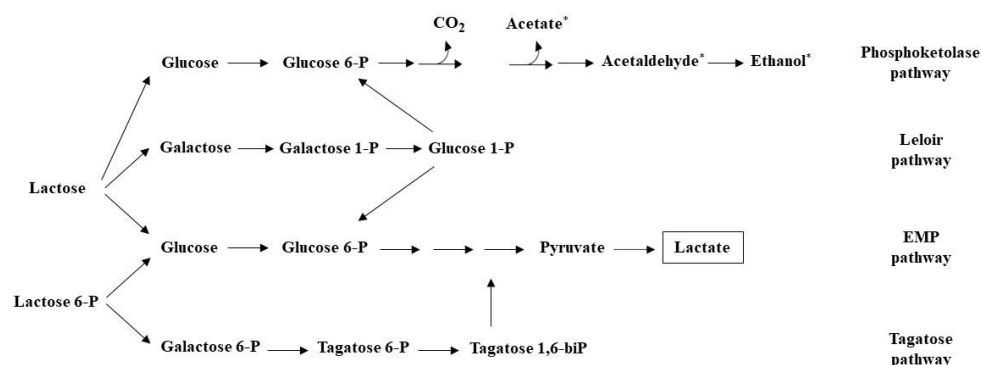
$CO_2$ Acetate*

Glucose → Glucose 6-P → → → Acetaldehyde* → Ethanol*

Phosphoketolase pathway

Galactose → Galactose 1-P → Glucose 1-P

Leloir pathway

Lactose

Glucose → Glucose 6-P → → → Pyruvate → Lactate

EMP pathway

Lactose 6-P

Galactose 6-P → Tagatose 6-P → Tagatose 1,6-biP

Tagatose pathway